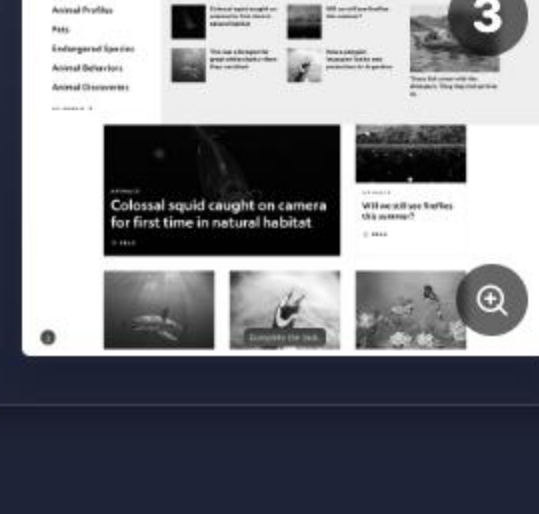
Animal Profiles
Pets
Endangered Species
Animal Behaviors
Animal Discoveries
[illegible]

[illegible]
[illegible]
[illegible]
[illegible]
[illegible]

3

ANIMALS
Colossal squid caught on camera for first time in natural habitat
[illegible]

ANIMALS
Will we still see fireflies this summer?
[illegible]

Complete the task